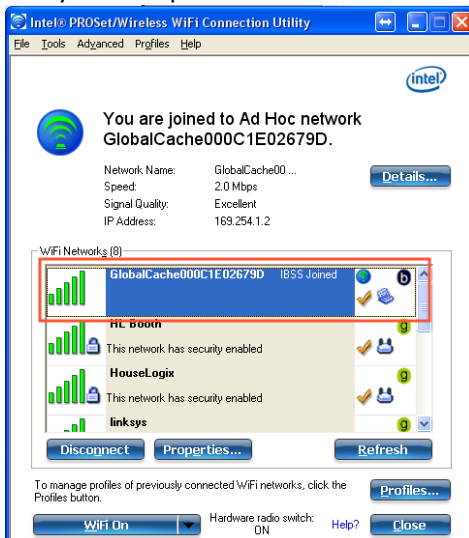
Intel® PROSet/Wireless WiFi Connection Utility

File Tools Advanced Profiles Help

intel

You are joined to Ad Hoc network GlobalCache000C1E02679D.

| | |
|---|---|
| Network Name: | GlobalCache00 ... |
| Speed: | 2.0 Mbps |
| Signal Quality: | Excellent |
| IP Address: | 169.254.1.2 |

Details...

WiFi Networks (8)

GlobalCache000C1E02679D IBSS Joined b

HL Booth g
This network has security enabled

HouseLogix g
This network has security enabled

linksys g

Disconnect Properties... Refresh

To manage profiles of previously connected WiFi networks, click the Profiles button.

Profiles...

WiFi On

Hardware radio switch: ON

Help?

Close